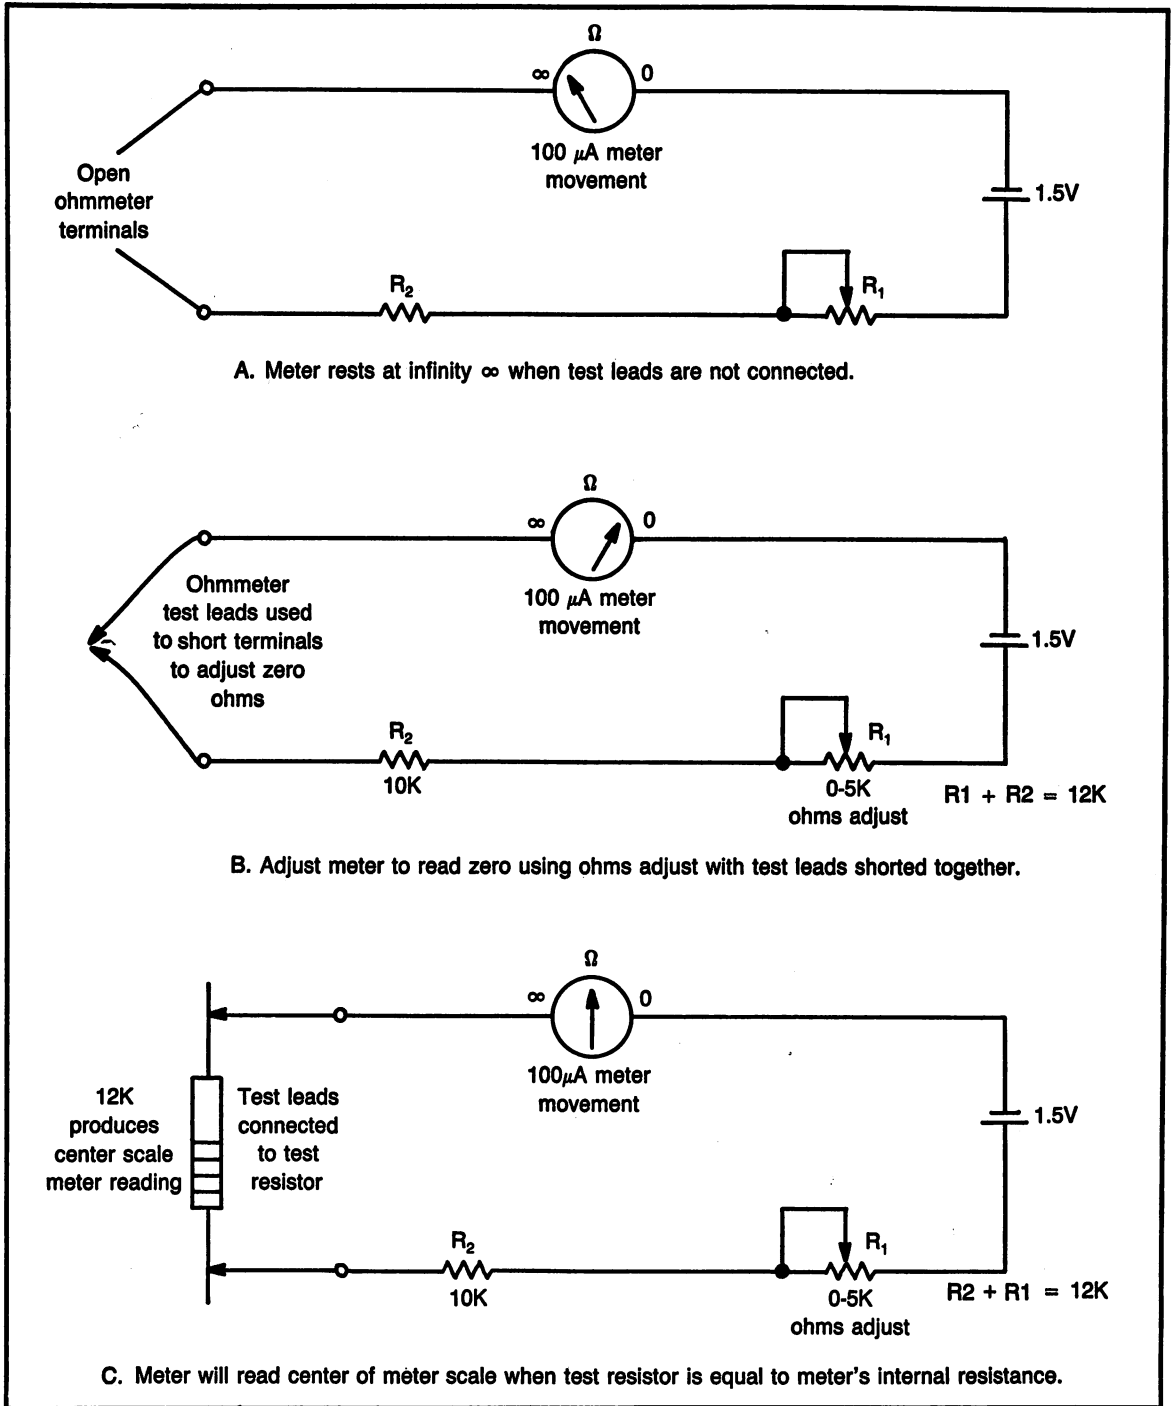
$\Omega$

$\infty$ 0

Open ohmmeter terminals

100 $\mu$A meter movement

1.5V

$R_2$

$R_1$

A. Meter rests at infinity $\infty$ when test leads are not connected.

$\Omega$

$\infty$ 0

Ohmmeter test leads used to short terminals to adjust zero ohms

100 $\mu$A meter movement

1.5V

$R_2$
10K

$R_1$
0-5K ohms adjust

R1 + R2 = 12K

B. Adjust meter to read zero using ohms adjust with test leads shorted together.

$\Omega$

$\infty$ 0

12K produces center scale meter reading

Test leads connected to test resistor

100$\mu$A meter movement

1.5V

$R_2$
10K

$R_1$
0-5K ohms adjust

R2 + R1 = 12K

C. Meter will read center of meter scale when test resistor is equal to meter's internal resistance.